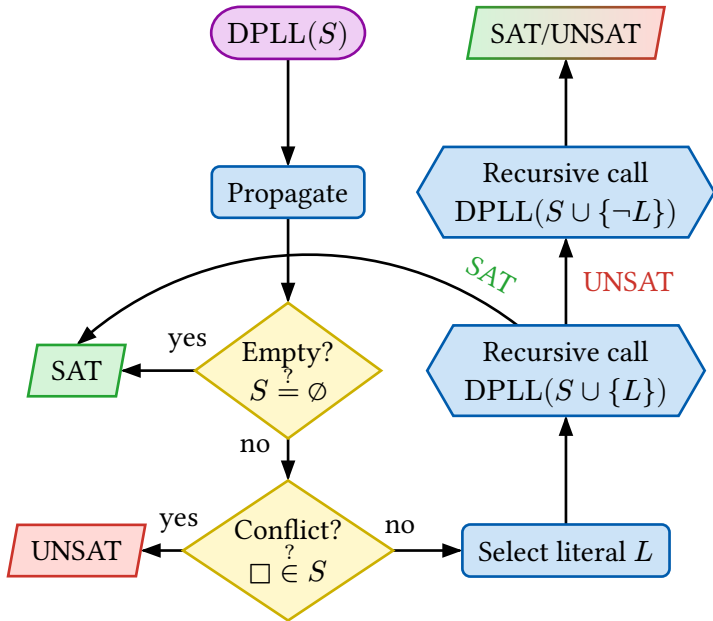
DPLL($S$)

SAT/UNSAT

Propagate

Recursive call
DPLL($S \cup \{\neg L\}$)

SAT

UNSAT

yes

Empty?
$S \stackrel{?}{=} \emptyset$

SAT

Recursive call
DPLL($S \cup \{L\}$)

no

yes

Conflict?
$\square \stackrel{?}{\in} S$

no

UNSAT

Select literal $L$